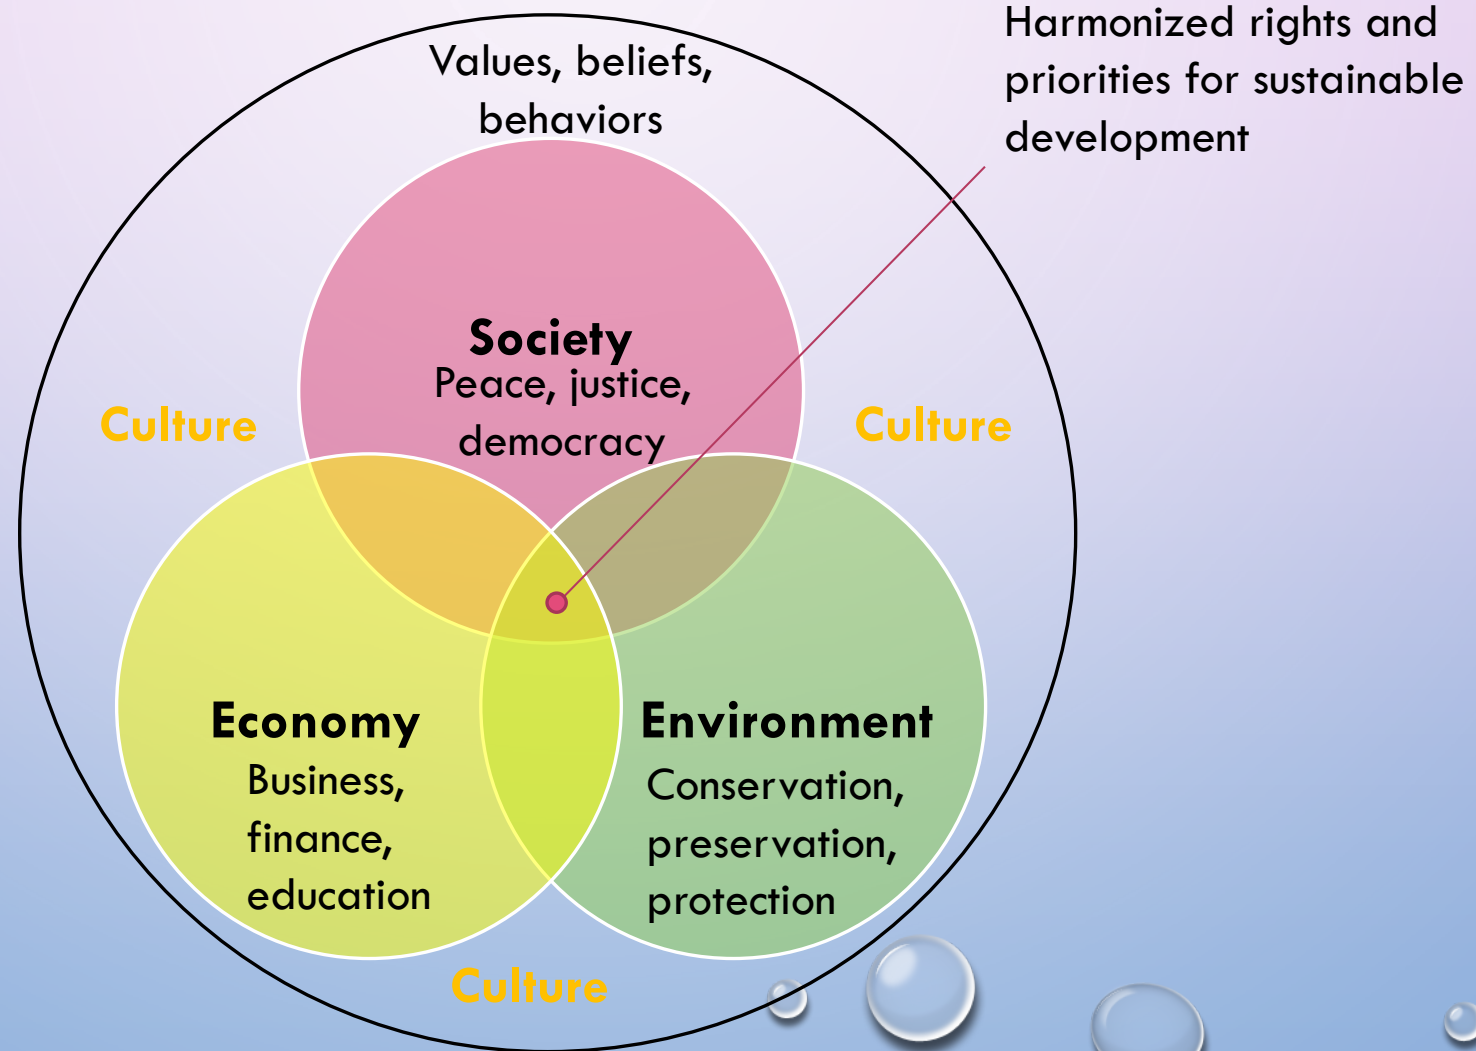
Harmonized rights and priorities for sustainable development

Values, beliefs, behaviors

Society
Peace, justice, democracy

Culture

Culture

Economy
Business, finance, education

Environment
Conservation, preservation, protection

Culture